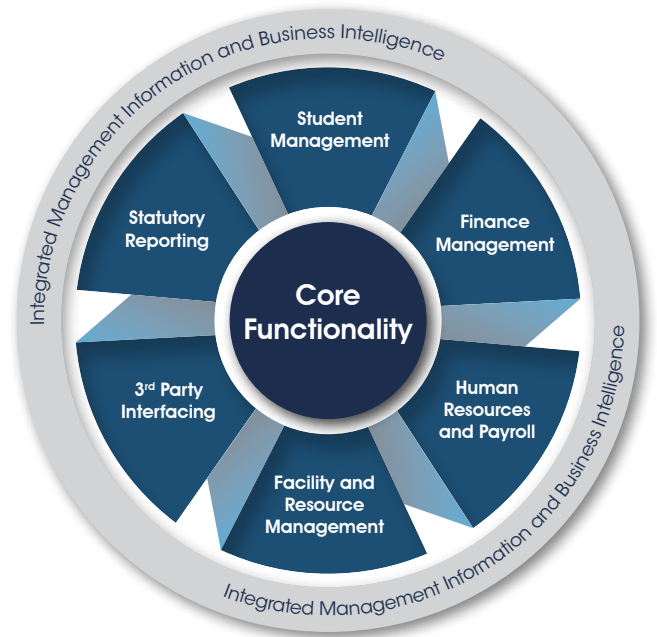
Integrated Management Information and Business Intelligence

Student Management

Finance Management

Human Resources and Payroll

Facility and Resource Management

3rd Party Interfacing

Statutory Reporting

Core Functionality

Integrated Management Information and Business Intelligence

Integrated Management Information and Business Intelligence